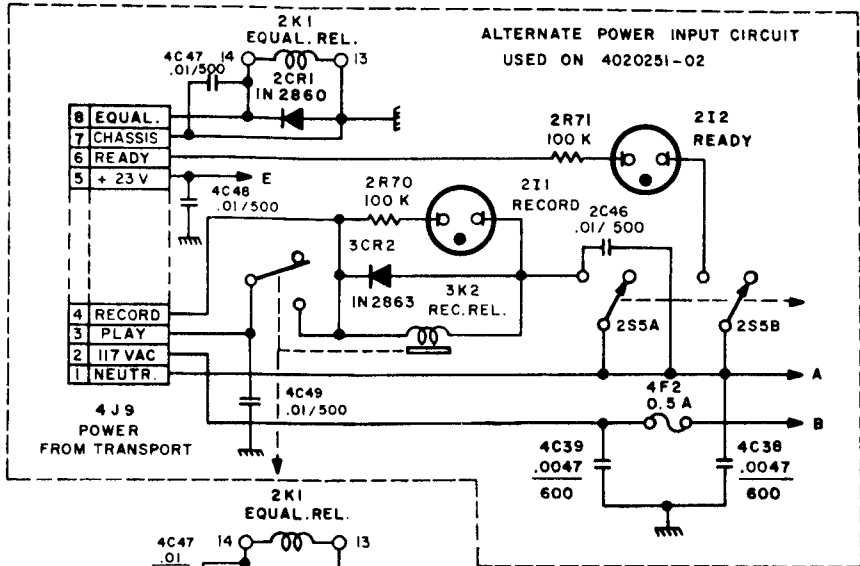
ALTERNATE POWER INPUT CIRCUIT
USED ON 4020251-02

2K1
EQUAL. REL.
4C47
.01/500
14
13
2CR1
IN2860

| 8 | EQUAL. |
|---|---|
| 7 | CHASSIS |
| 6 | READY |
| 5 | + 23 V |
| 4 | RECORD |
| 3 | PLAY |
| 2 | 117 VAC |
| 1 | NEUTR. |

E
4C48
.01/500

2R71
100 K
2I2
READY

2R70
100 K
2I1
RECORD
2C46
.01/ 500

3CR2
IN2863
3K2
REC.REL.

2S5A
2S5B
A

4J9
POWER
FROM TRANSPORT

4C49
.01/500

4F2
0.5 A
B

4C39
.0047
600
4C38
.0047
600

2K1
EQUAL.REL.
4C47
.01
14
13